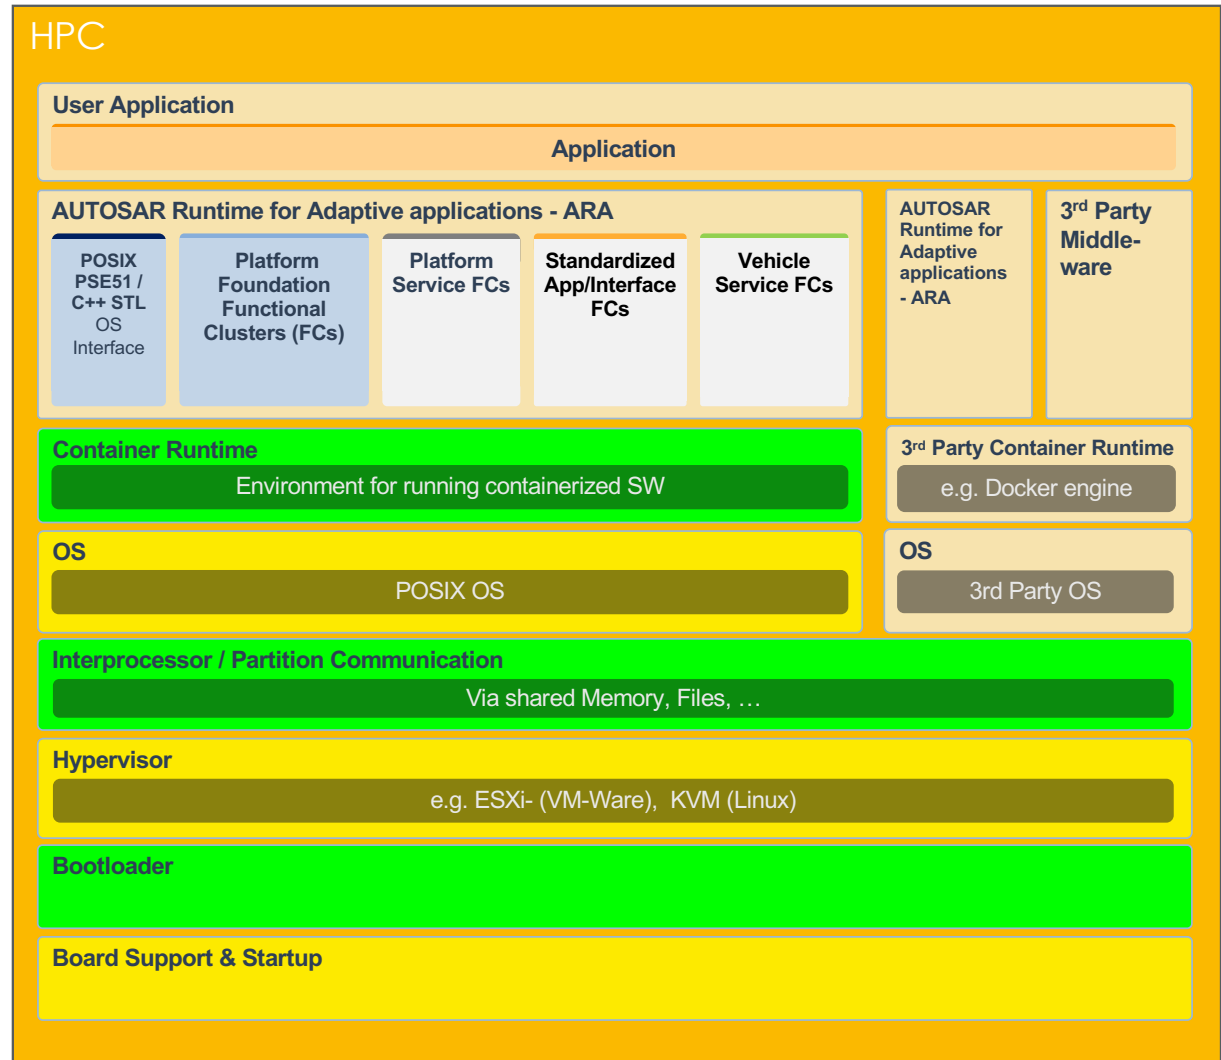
HPC

User Application

Application

AUTOSAR Runtime for Adaptive applications - ARA

POSIX PSE51 / C++ STL OS Interface

Platform Foundation Functional Clusters (FCs)

Platform Service FCs

Standardized App/Interface FCs

Vehicle Service FCs

AUTOSAR Runtime for Adaptive applications - ARA

3$^{rd}$ Party Middleware

Container Runtime

Environment for running containerized SW

3$^{rd}$ Party Container Runtime

e.g. Docker engine

OS

POSIX OS

OS

3rd Party OS

Interprocessor / Partition Communication

Via shared Memory, Files, …

Hypervisor

e.g. ESXi- (VM-Ware), KVM (Linux)

Bootloader

Board Support & Startup